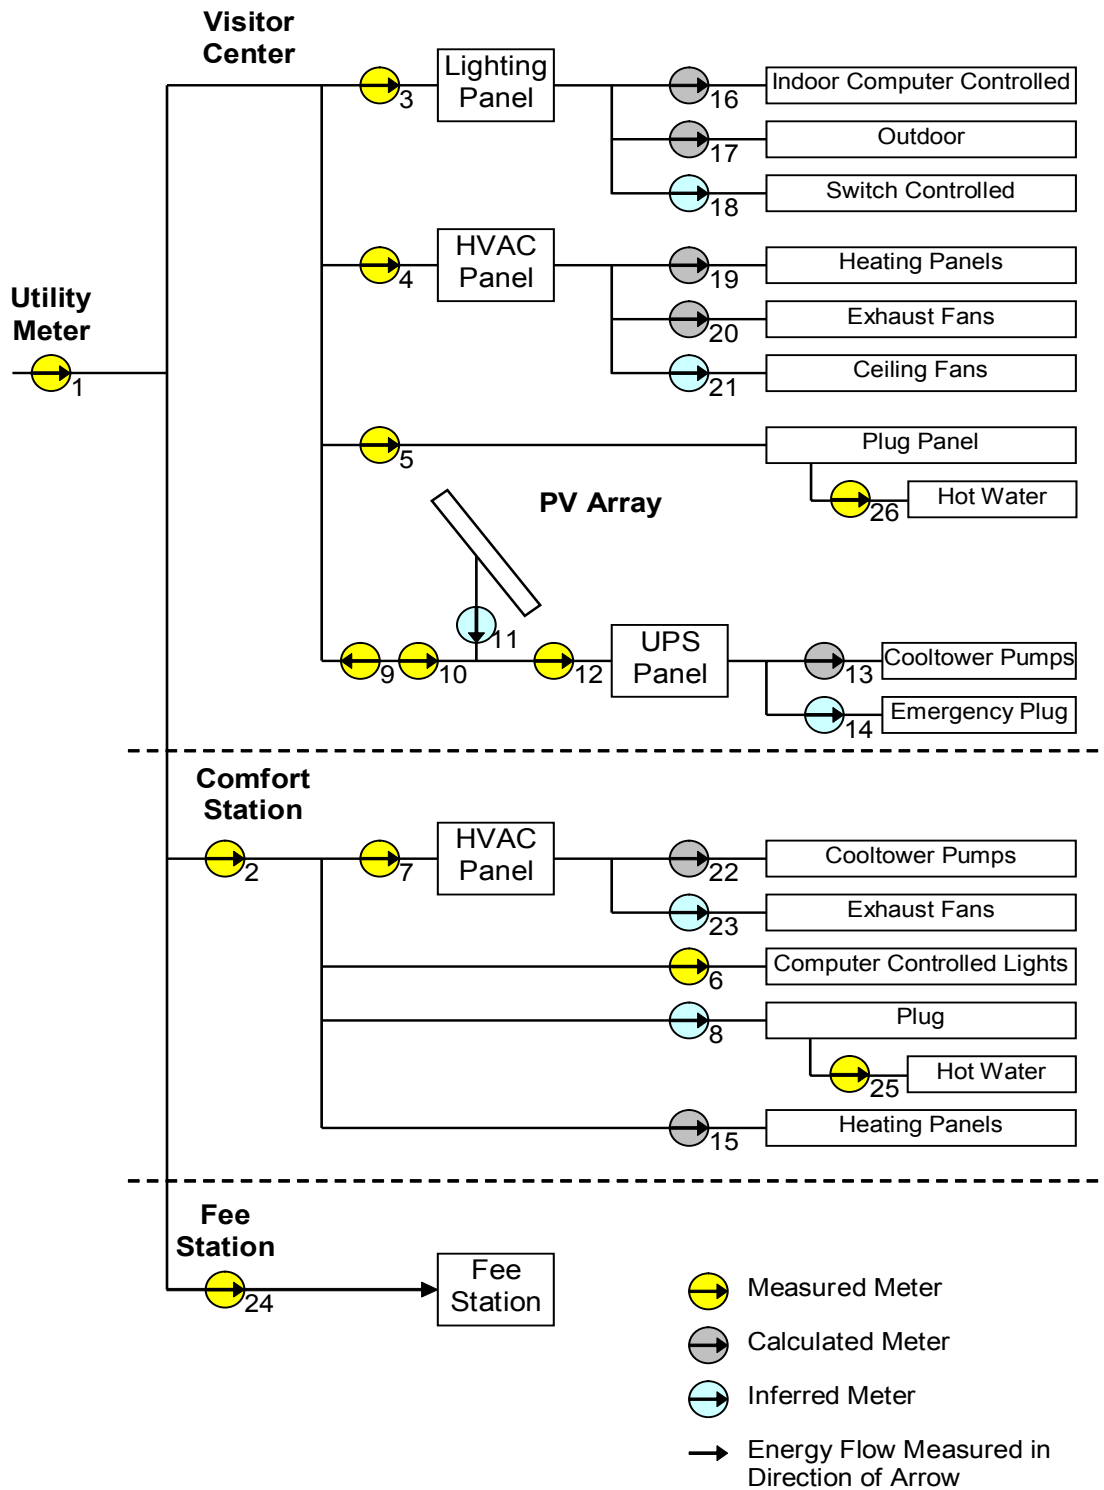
Visitor Center

Utility Meter

1

3

Lighting Panel

16

Indoor Computer Controlled

17

Outdoor

18

Switch Controlled

4

HVAC Panel

19

Heating Panels

20

Exhaust Fans

21

Ceiling Fans

5

Plug Panel

26

Hot Water

PV Array

11

9

10

12

UPS Panel

13

Cooltower Pumps

14

Emergency Plug

Comfort Station

2

7

HVAC Panel

22

Cooltower Pumps

23

Exhaust Fans

6

Computer Controlled Lights

8

Plug

25

Hot Water

15

Heating Panels

Fee Station

24

Fee Station

Measured Meter

Calculated Meter

Inferred Meter

Energy Flow Measured in Direction of Arrow